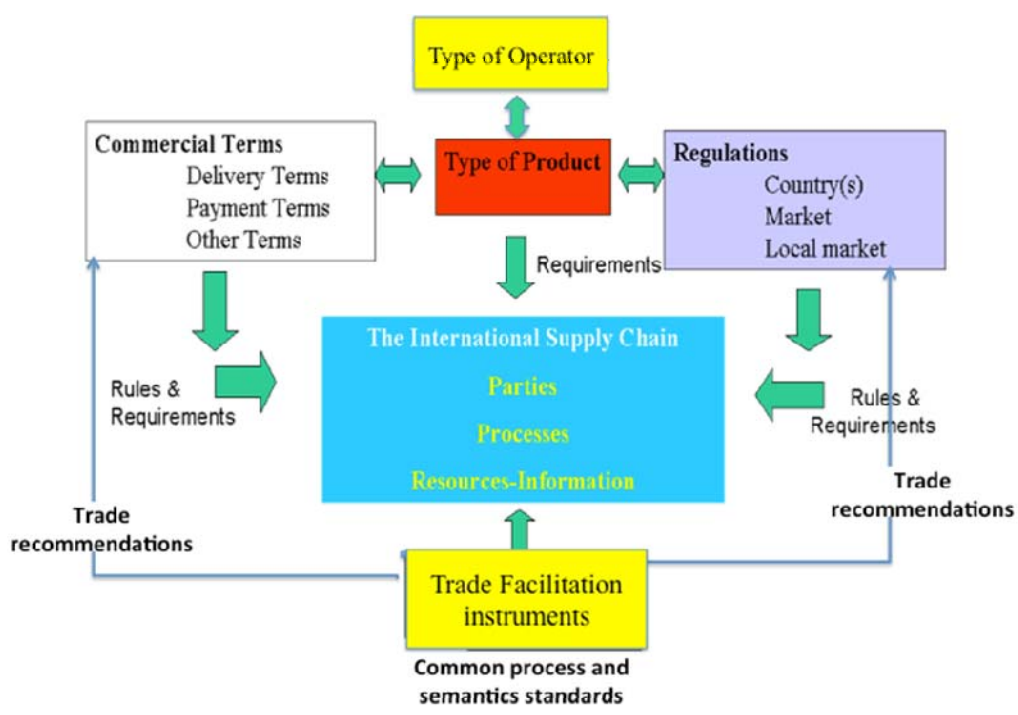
Type of Operator

Commercial Terms
Delivery Terms
Payment Terms
Other Terms

Type of Product

Regulations
Country(s)
Market
Local market

Requirements

Rules & Requirements

The International Supply Chain
Parties
Processes
Resources-Information

Rules & Requirements

Trade recommendations

Trade recommendations

Trade Facilitation instruments

Common process and semantics standards